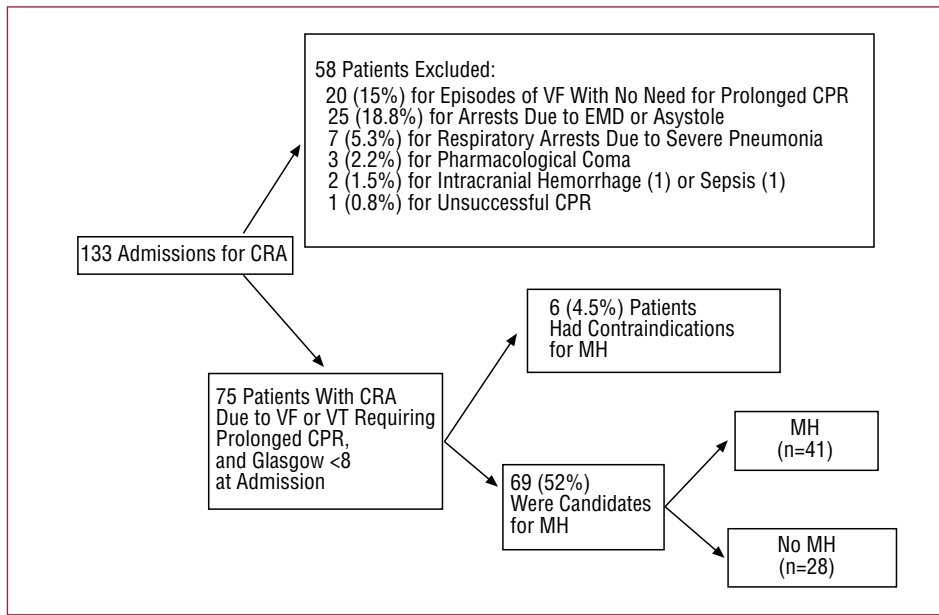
58 Patients Excluded:
20 (15%) for Episodes of VF With No Need for Prolonged CPR
25 (18.8%) for Arrests Due to EMD or Asystole
7 (5.3%) for Respiratory Arrests Due to Severe Pneumonia
3 (2.2%) for Pharmacological Coma
2 (1.5%) for Intracranial Hemorrhage (1) or Sepsis (1)
1 (0.8%) for Unsuccessful CPR

133 Admissions for CRA

6 (4.5%) Patients Had Contraindications for MH

75 Patients With CRA Due to VF or VT Requiring Prolonged CPR, and Glasgow <8 at Admission

MH (n=41)

69 (52%) Were Candidates for MH

No MH (n=28)